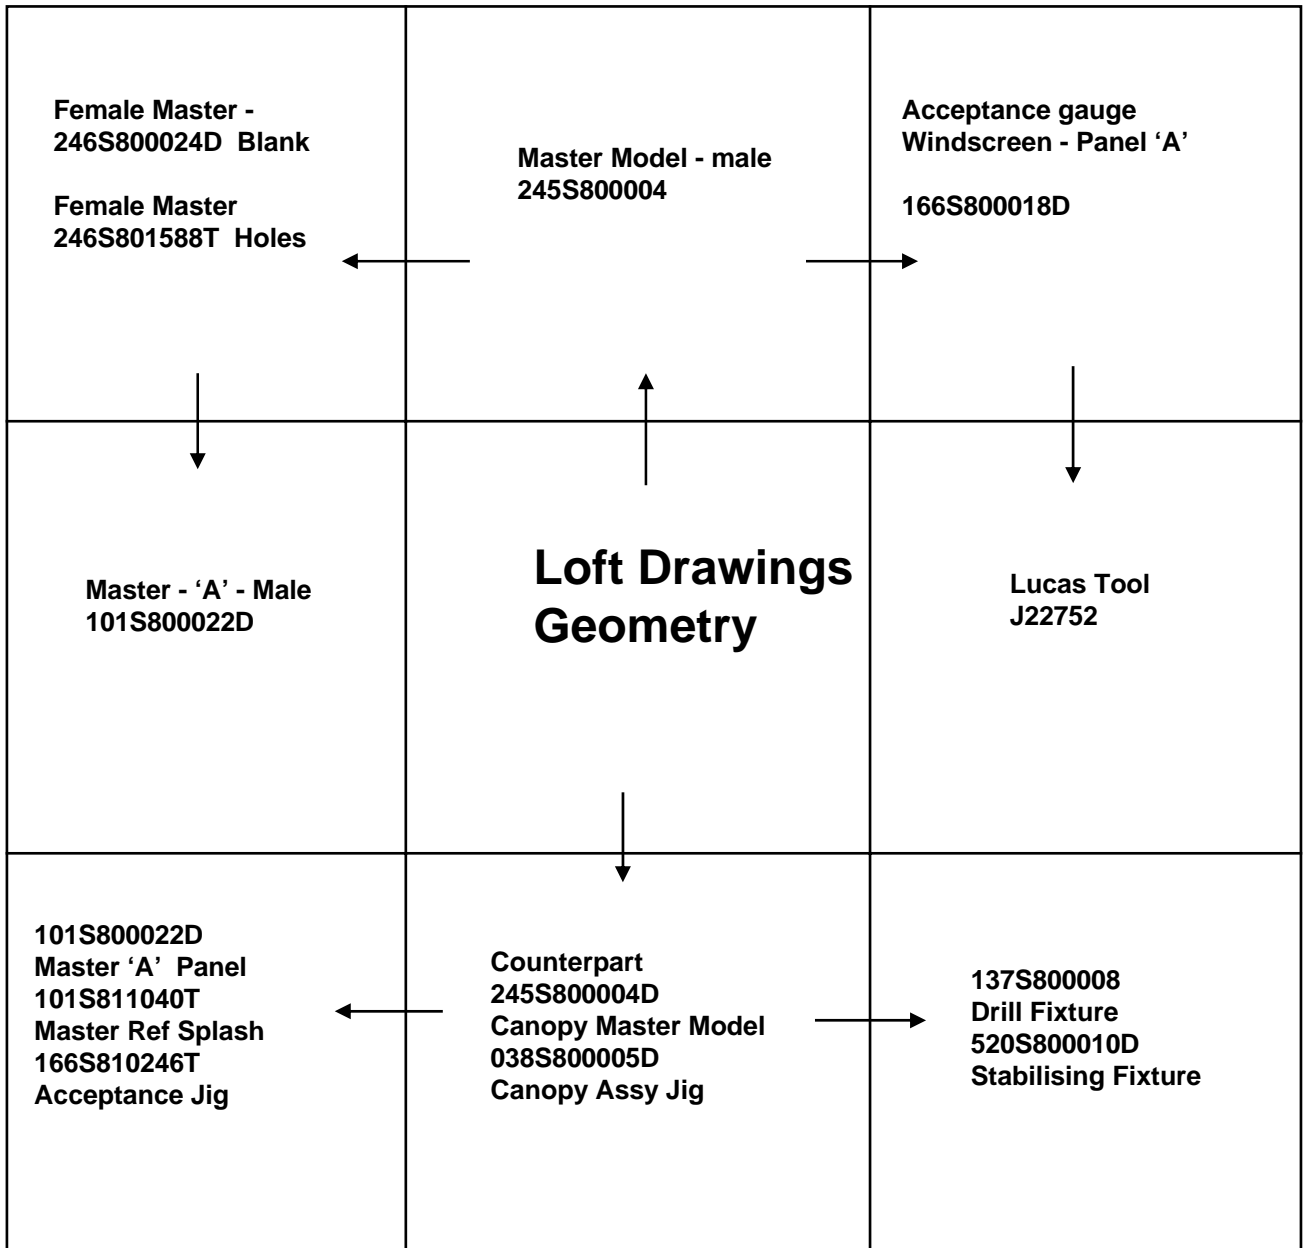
| | | |
|---|---|---|
| Female Master - 246S800024D Blank<br><br>Female Master 246S801588T Holes | Master Model - male 245S800004 | Acceptance gauge Windscreen - Panel 'A'<br><br>166S800018D |
| Master - 'A' - Male 101S800022D | Loft Drawings Geometry | Lucas Tool J22752 |
| 101S800022D<br>Master 'A' Panel<br>101S811040T<br>Master Ref Splash<br>166S810246T<br>Acceptance Jig | Counterpart<br>245S800004D<br>Canopy Master Model<br>038S800005D<br>Canopy Assy Jig | 137S800008<br>Drill Fixture<br>520S800010D<br>Stabilising Fixture |